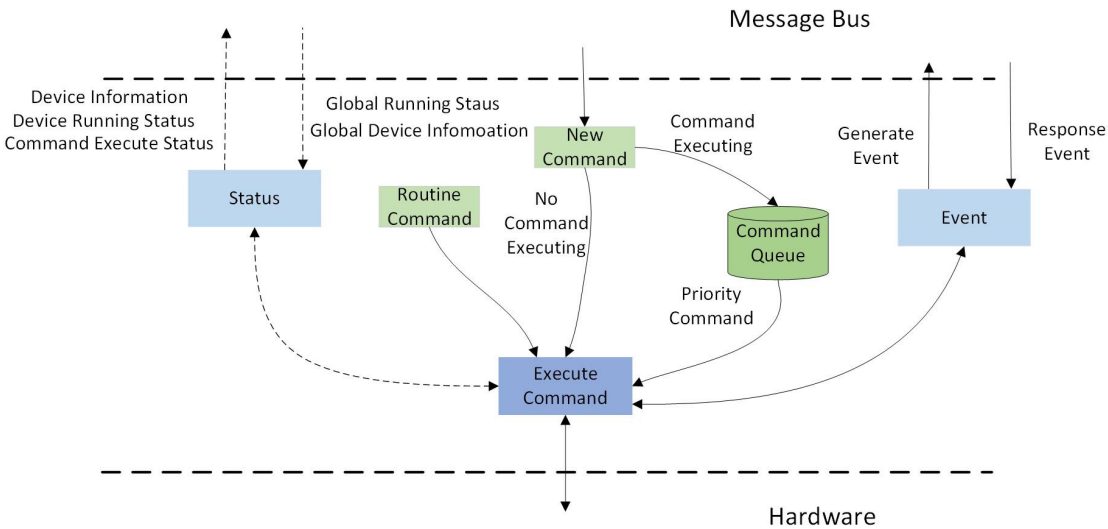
Message Bus

Device Information
Device Running Status
Command Execute Status

Global Running Staus
Global Device Infomoation

New Command

Command Executing

Generate Event

Response Event

Status

Routine Command

No Command Executing

Command Queue

Event

Priority Command

Execute Command

Hardware